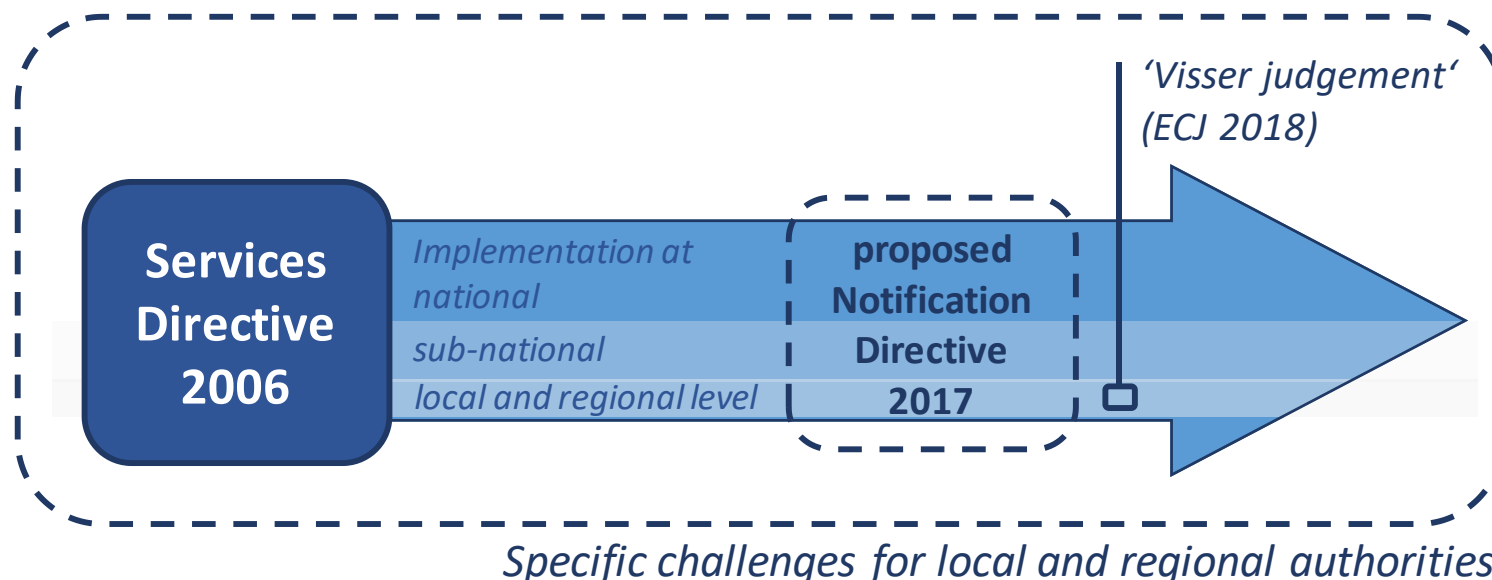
Services Directive 2006

Implementation at national

sub-national

local and regional level

proposed Notification Directive 2017

'Visser judgement' (ECJ 2018)

Specific challenges for local and regional authorities